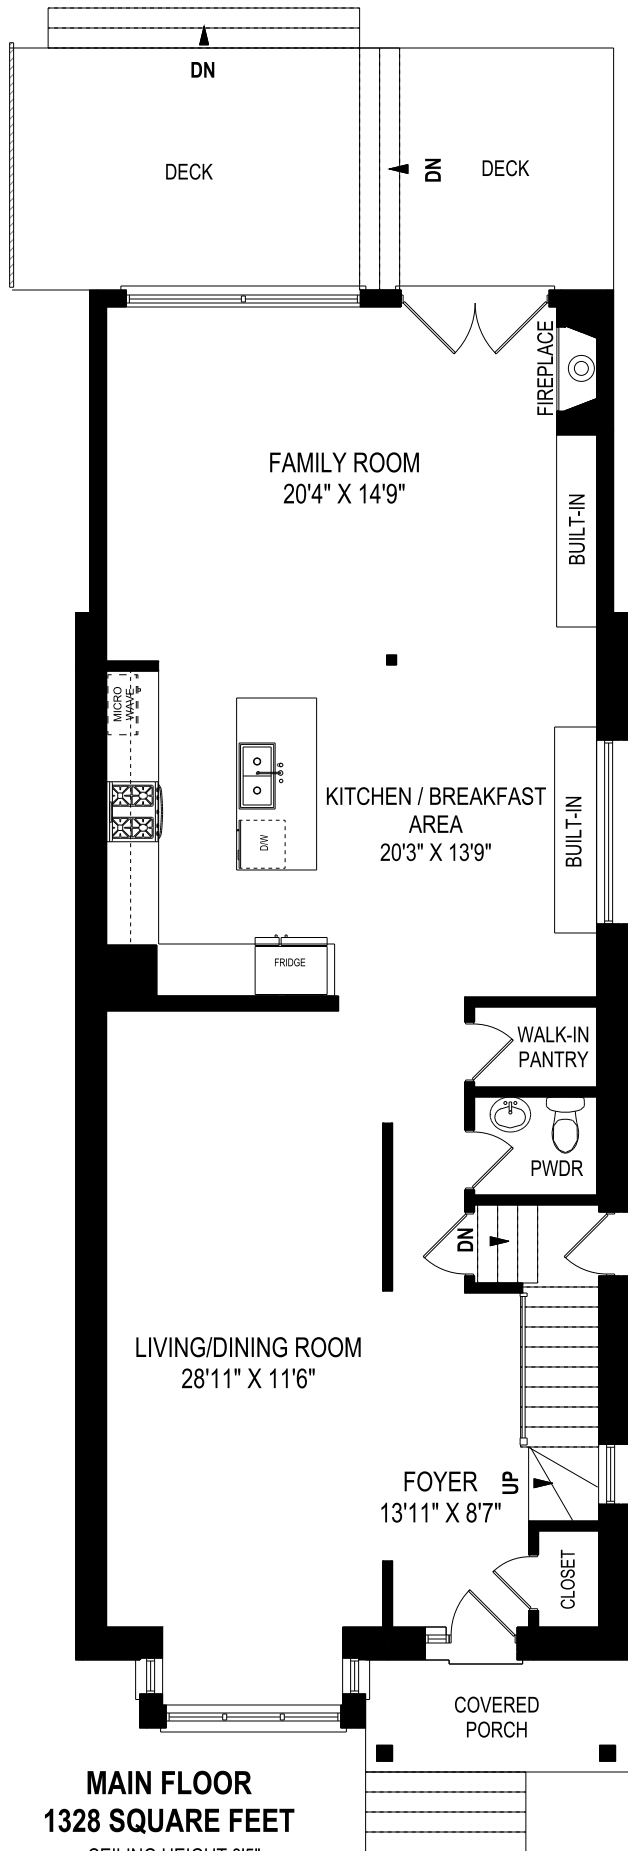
DN

DECK

DN

DECK

FIREPLACE

FAMILY ROOM
20'4" X 14'9"

BUILT-IN

MICRO WAVE

DW

KITCHEN / BREAKFAST AREA
20'3" X 13'9"

BUILT-IN

FRIDGE

WALK-IN PANTRY

PWDR

DN

LIVING/DINING ROOM
28'11" X 11'6"

FOYER
13'11" X 8'7"

UP

CLOSET

COVERED PORCH

MAIN FLOOR
1328 SQUARE FEET
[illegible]